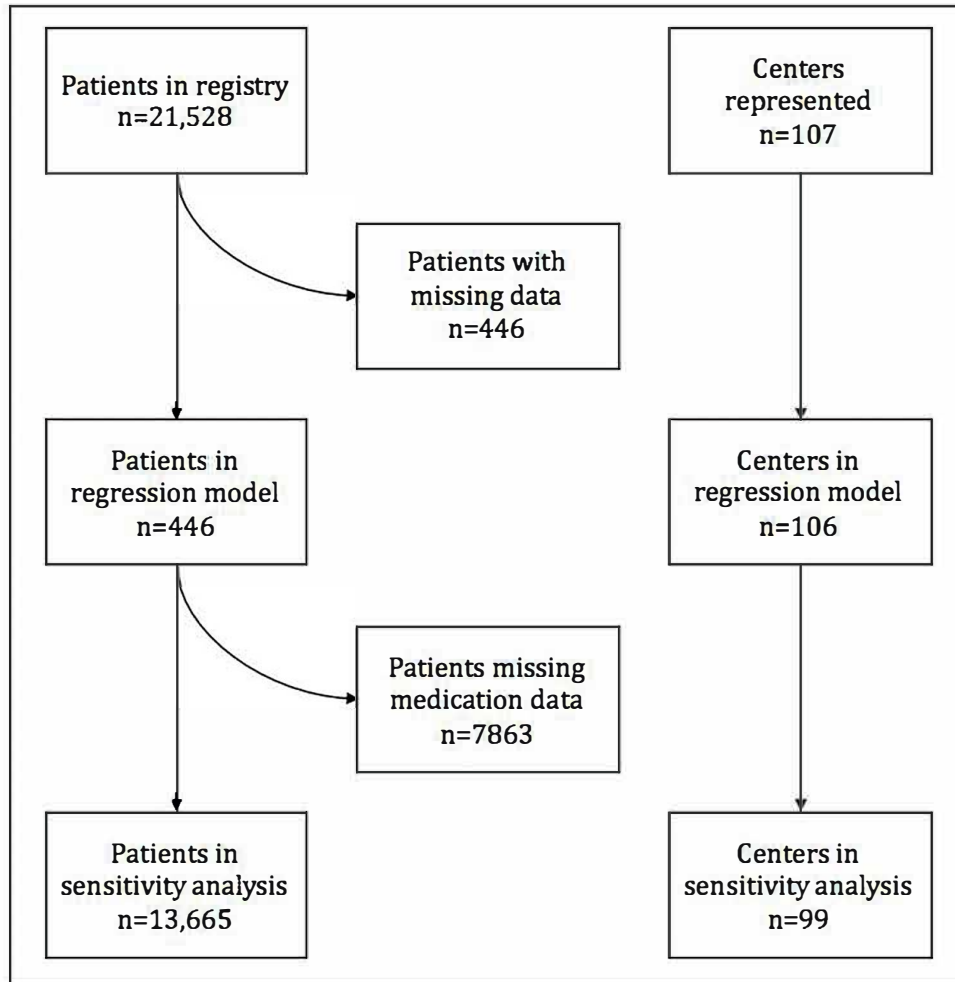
Patients in registry
n=21,528

Patients with missing data
n=446

Patients in regression model
n=446

Patients missing medication data
n=7863

Patients in sensitivity analysis
n=13,665

Centers represented
n=107

Centers in regression model
n=106

Centers in sensitivity analysis
n=99